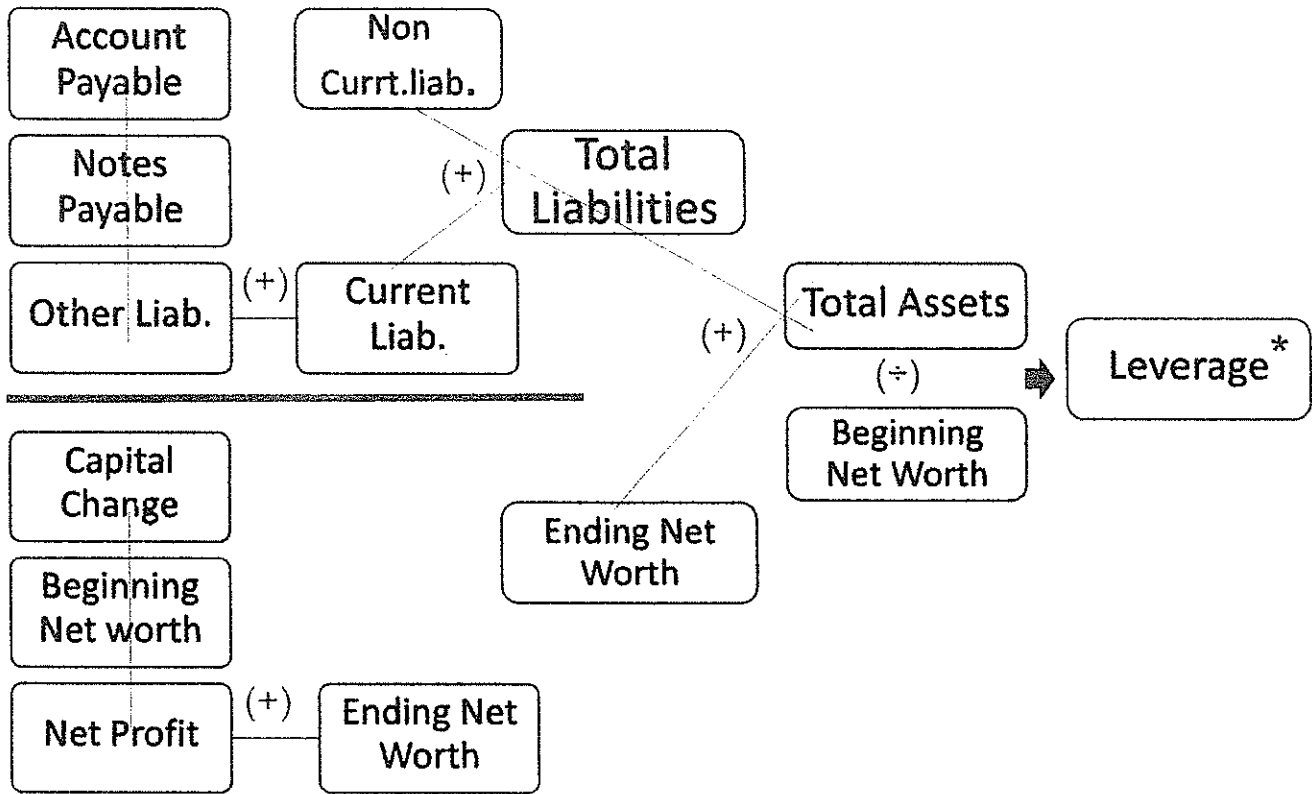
Account Payable

Non Currt.liab.

Notes Payable

(+)

Total Liabilities

Other Liab.

(+)

Current Liab.

(+)

Total Assets

(÷)

Leverage*

Beginning Net Worth

Capital Change

Ending Net Worth

Beginning Net worth

Net Profit

(+)

Ending Net Worth